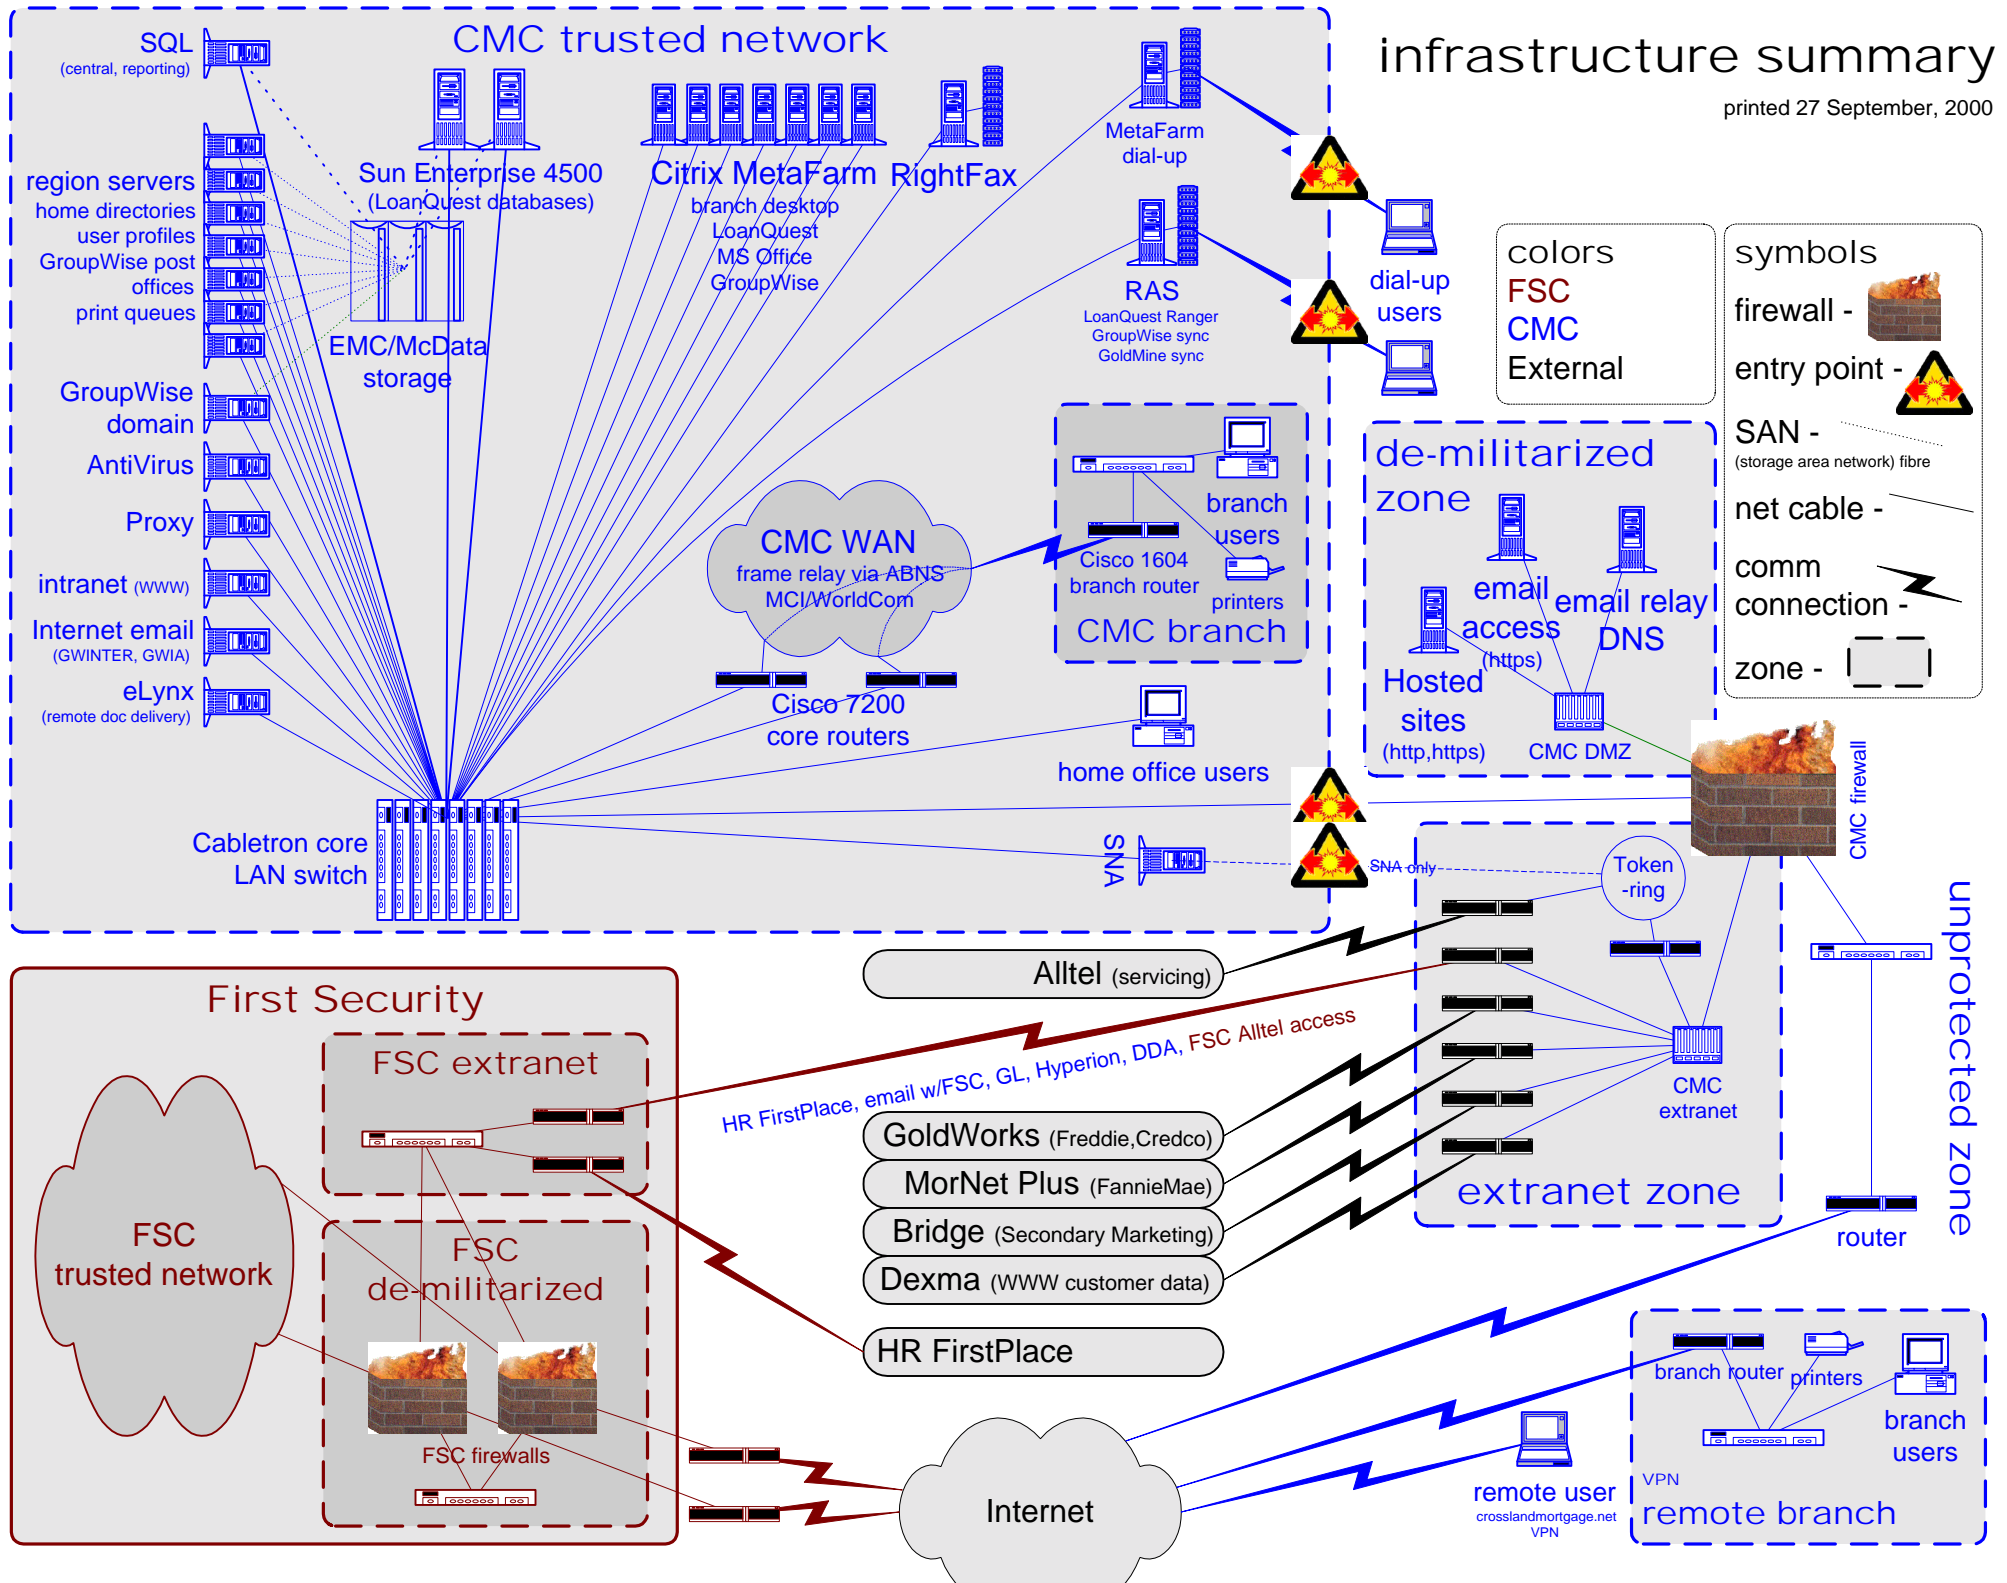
infrastructure summary
printed 27 September, 2000

CMC trusted network

SQL
(central, reporting)

region servers
home directories
user profiles
GroupWise post offices
print queues

GroupWise domain

AntiVirus

Proxy

intranet (WWW)

Internet email
(GWINTER, GWIA)

eLynx
(remote doc delivery)

Sun Enterprise 4500
(LoanQuest databases)

EMC/McData storage

Citrix MetaFarm
branch desktop
LoanQuest
MS Office
GroupWise

RightFax

MetaFarm dial-up

RAS
LoanQuest Ranger
GroupWise sync
GoldMine sync

dial-up users

CMC WAN
frame relay via ABNS
MCI/WorldCom

Cisco 7200 core routers

branch users
Cisco 1604 branch router
printers
CMC branch

home office users

Cabletron core LAN switch

SNA

colors
FSC
CMC
External

symbols
firewall -
entry point -
SAN -
(storage area network) fibre
net cable -
comm connection -
zone -

de-militarized zone
email access
(https)
email relay
DNS
Hosted sites
(http,https)
CMC DMZ

CMC firewall

SNA only
Token -ring

CMC extranet
extranet zone

unprotected zone
router

First Security
FSC extranet
FSC trusted network
FSC de-militarized
FSC firewalls

Alltel (servicing)
HR FirstPlace, email w/FSC, GL, Hyperion, DDA, FSC Alltel access
GoldWorks (Freddie,Credco)
MorNet Plus (FannieMae)
Bridge (Secondary Marketing)
Dexma (WWW customer data)
HR FirstPlace

Internet

remote user
crosslandmortgage.net
VPN

branch router
printers
branch users
VPN
remote branch